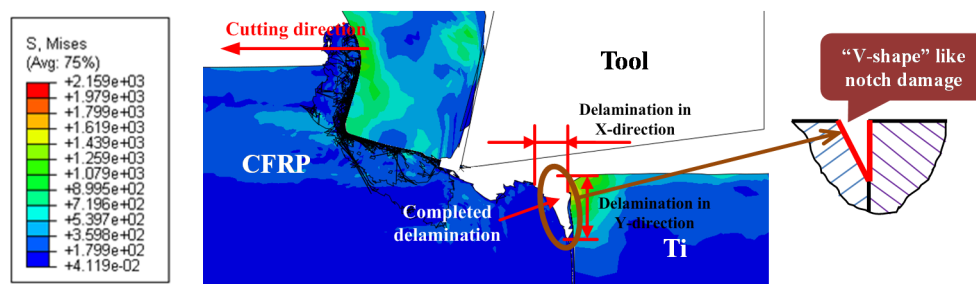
S, Mises
(Avg: 75%)
+2.159e+03
+1.979e+03
+1.799e+03
+1.619e+03
+1.439e+03
+1.259e+03
+1.079e+03
+8.995e+02
+7.196e+02
+5.397e+02
+3.598e+02
+1.799e+02
+4.119e-02

Cutting direction

Tool

CFRP

Delamination in X-direction

Delamination in Y-direction

Completed delamination

Ti

"V-shape" like notch damage